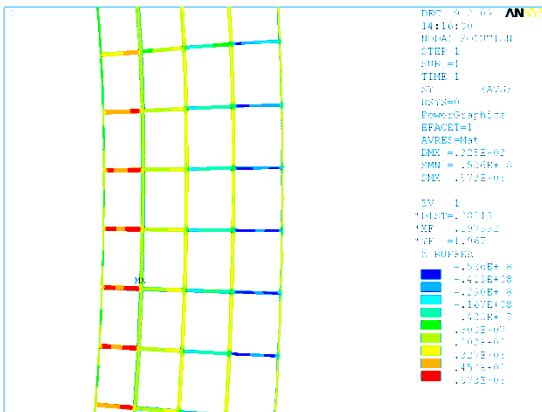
DEC 9 2 04 ANSYS
14:16:50
NODAL SOLUTION
STEP 1
SUB =1
TIME 1
SY (AVG)
RSYS=0
PowerGraphics
EFACET=1
AVRES=Mat
DMX =.225E-02
SMN =-.536E+08
SMX .372E+0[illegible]

SV 1
*DIST=.20713
*XF .1973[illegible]
*YF =1.067
Z-BUFFER

MX

-.536E+08
-.435E+08
-.283E+08
-.162E+08
.428E+07
.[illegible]E+0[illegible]
.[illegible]E+0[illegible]
.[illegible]E+0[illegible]
.45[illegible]E+0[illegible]
.372E+0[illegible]